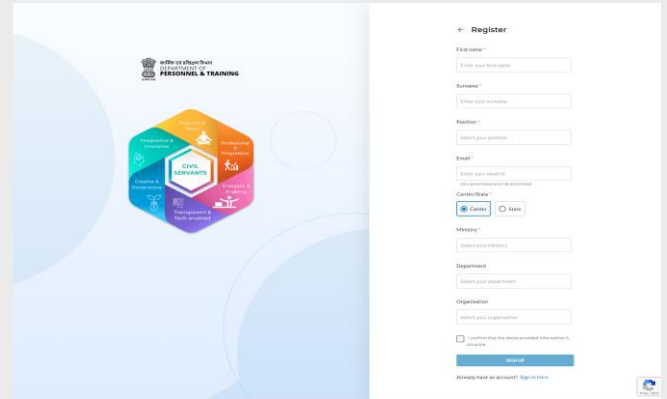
कार्मिक एवं प्रशिक्षण विभाग
DEPARTMENT OF
PERSONNEL & TRAINING

Proactive & Polite

Professional & Progressive

Energetic & Enabling

Transparent & Tech-enabled

Creative & Constructive

Imaginative & Innovative

CIVIL SERVANTS

← Register

First name *
Enter your first name

Surname *
Enter your surname

Position *
Select your position

Email *
Enter your email id
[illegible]

Center/State *
Center
State

Ministry *
Select your Ministry

Department
Select your department

Organisation
Select your organisation

I confirm that the above provided information is accurate.

SIGN UP

Already have an account? Sign in here